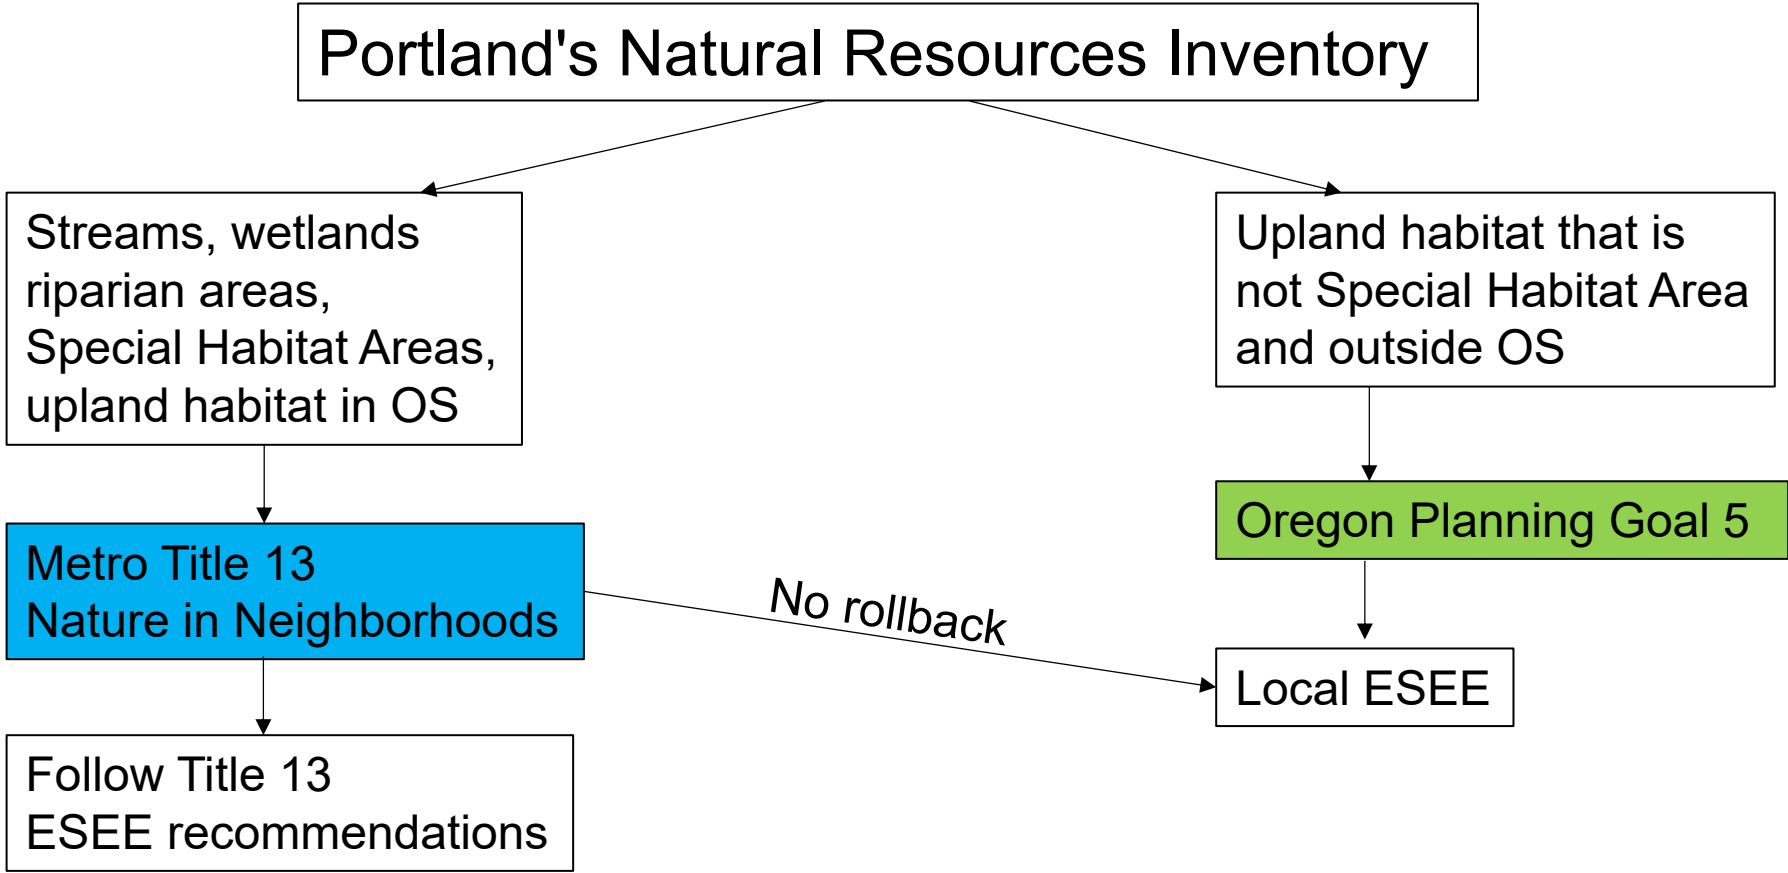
Portland's Natural Resources Inventory

Streams, wetlands riparian areas, Special Habitat Areas, upland habitat in OS

Upland habitat that is not Special Habitat Area and outside OS

Metro Title 13
Nature in Neighborhoods

No rollback

Oregon Planning Goal 5

Local ESEE

Follow Title 13
ESEE recommendations